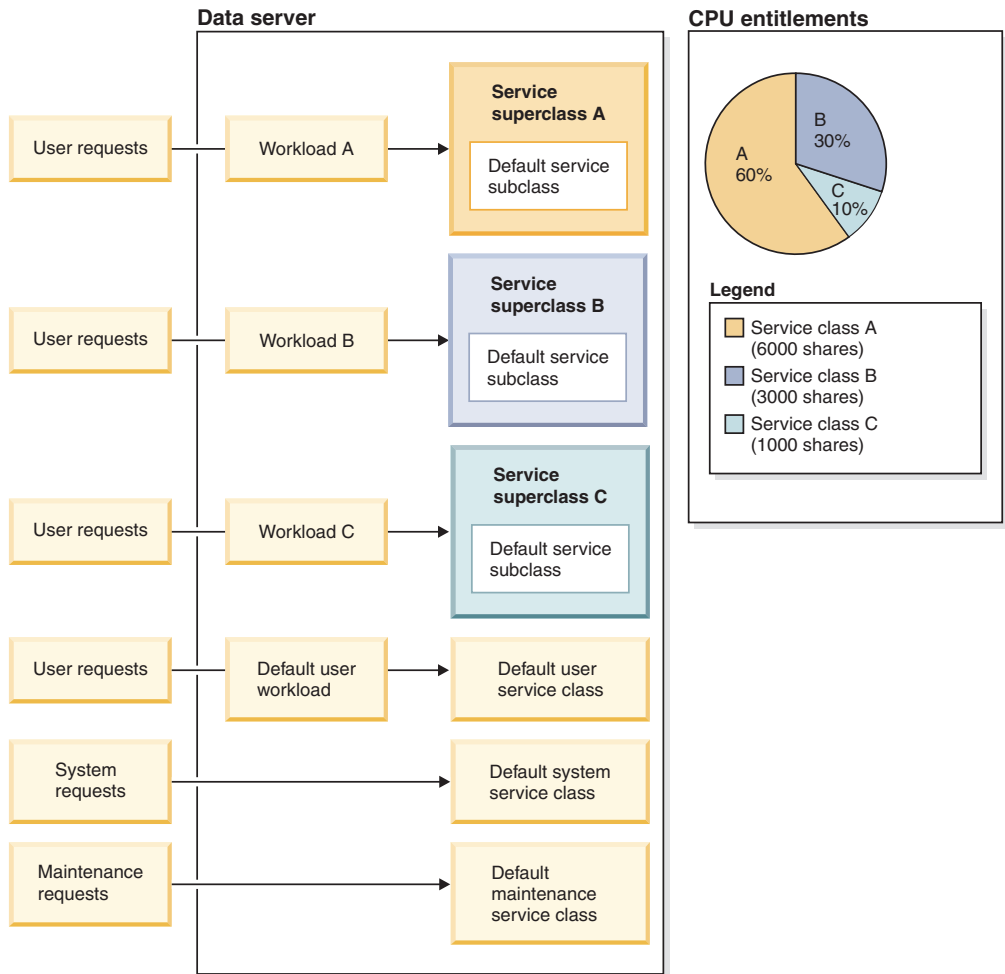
Data server

User requests

Workload A

Service superclass A

Default service subclass

User requests

Workload B

Service superclass B

Default service subclass

User requests

Workload C

Service superclass C

Default service subclass

User requests

Default user workload

Default user service class

System requests

Default system service class

Maintenance requests

Default maintenance service class

CPU entitlements

A 60%

B 30%

C 10%

Legend

Service class A (6000 shares)

Service class B (3000 shares)

Service class C (1000 shares)